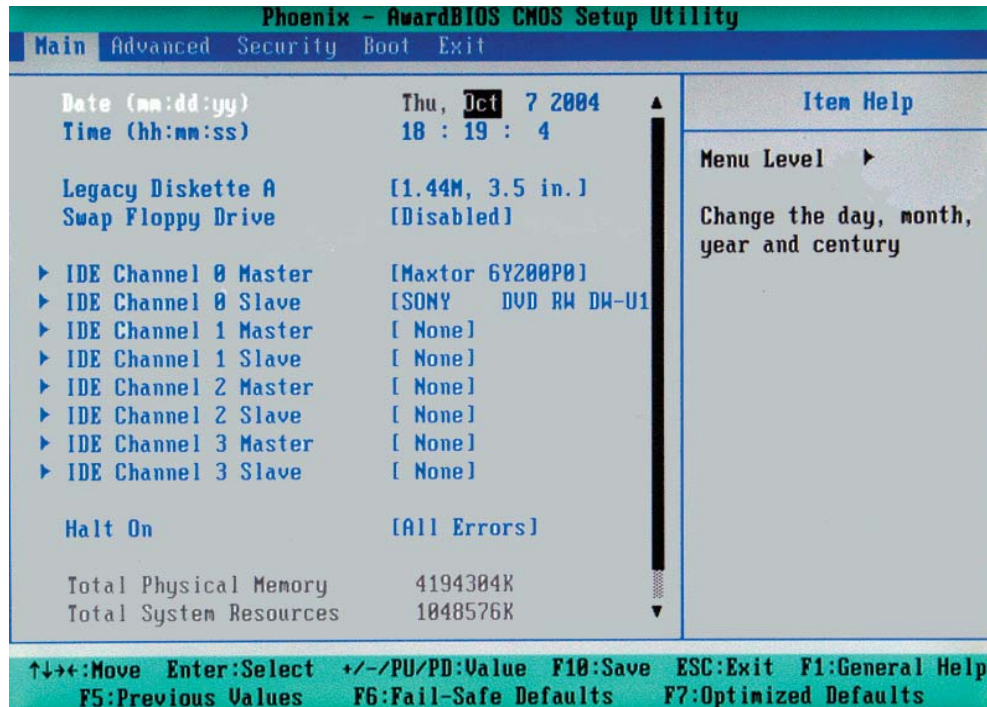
Phoenix - AwardBIOS CMOS Setup Utility

Main Advanced Security Boot Exit

| | |
|---|---|
| Date (mm:dd:yy) | Thu, Oct 7 2004 |
| Time (hh:mm:ss) | 18 : 19 : 4 |
| Legacy Diskette A | [1.44M, 3.5 in.] |
| Swap Floppy Drive | [Disabled] |
| ▸ IDE Channel 0 Master | [Maxtor 6Y200P0] |
| ▸ IDE Channel 0 Slave | [SONY DVD RW DW-U1 |
| ▸ IDE Channel 1 Master | [ None] |
| ▸ IDE Channel 1 Slave | [ None] |
| ▸ IDE Channel 2 Master | [ None] |
| ▸ IDE Channel 2 Slave | [ None] |
| ▸ IDE Channel 3 Master | [ None] |
| ▸ IDE Channel 3 Slave | [ None] |
| Halt On | [All Errors] |
| Total Physical Memory | 4194304K |
| Total System Resources | 1048576K |

Item Help

Menu Level ▸

Change the day, month, year and century

↑↓→←:Move Enter:Select +/-/PU/PD:Value F10:Save ESC:Exit F1:General Help
F5:Previous Values F6:Fail-Safe Defaults F7:Optimized Defaults